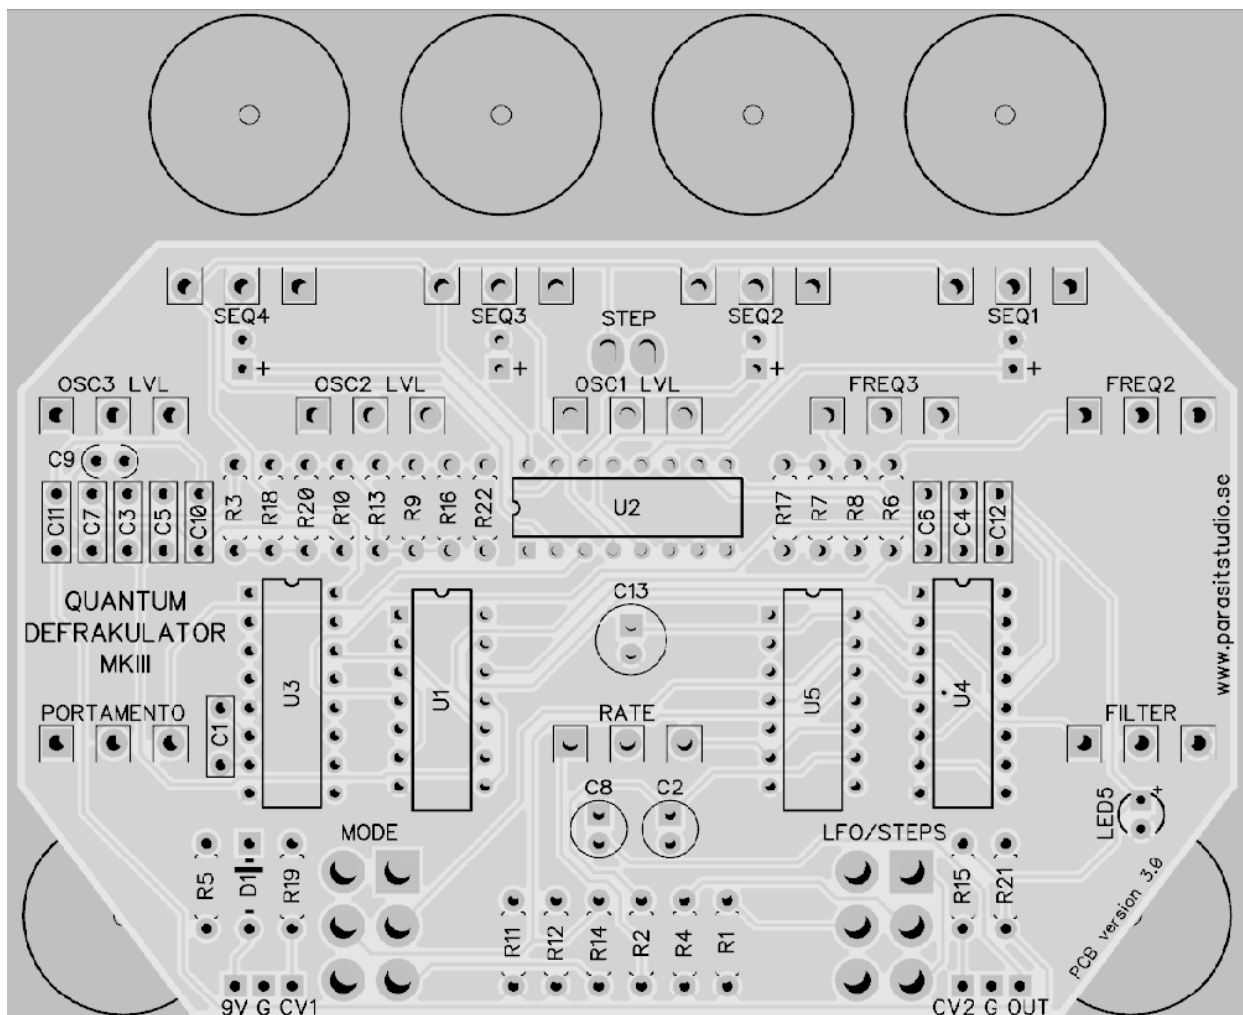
SEQ4
SEQ3
STEP
SEQ2
SEQ1
+
+
+
+
OSC3 LVL
OSC2 LVL
OSC1 LVL
FREQ3
FREQ2
C9
C11
C7
C3
C5
C10
R3
R18
R20
R10
R13
R9
R16
R22
U2
R17
R7
R8
R6
C6
C4
C12
www.parasitstudio.se
QUANTUM
DEFRAKULATOR
MKIII
C13
U3
U1
U5
U4
PORTAMENTO
C1
RATE
FILTER
C8
C2
LED5
+
MODE
LFO/STEPS
R5
D1
R19
R15
R21
PCB version 3.0
R11
R12
R14
R2
R4
R1
9V G CV1
CV2 G OUT